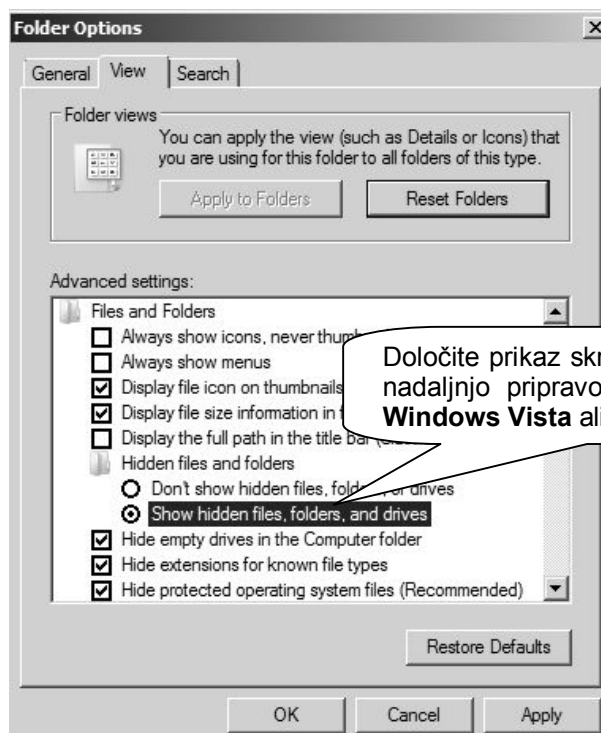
Folder Options

General View Search

Folder views

You can apply the view (such as Details or Icons) that you are using for this folder to all folders of this type.

Apply to Folders

Reset Folders

Advanced settings:

Files and Folders

Always show icons, never thumb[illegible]

Always show menus

Display file icon on thumbnails

Display file size information in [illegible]

Display the full path in the title bar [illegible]

Hidden files and folders

Don't show hidden files, fold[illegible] or drives

Show hidden files, folders, and drives

Hide empty drives in the Computer folder

Hide extensions for known file types

Hide protected operating system files (Recommended)

Določite prikaz skr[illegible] nadaljnjo pripravo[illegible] **Windows Vista** ali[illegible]

Restore Defaults

OK

Cancel

Apply